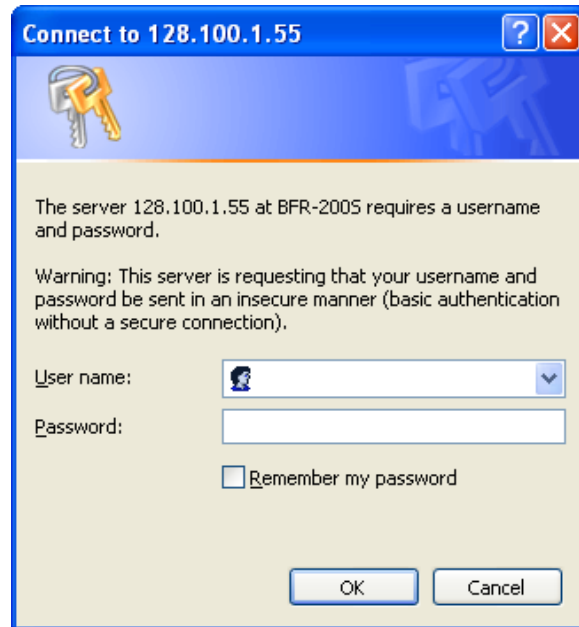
Connect to 128.100.1.55

The server 128.100.1.55 at BFR-200S requires a username and password.

Warning: This server is requesting that your username and password be sent in an insecure manner (basic authentication without a secure connection).

User name:

Password:

Remember my password

OK

Cancel